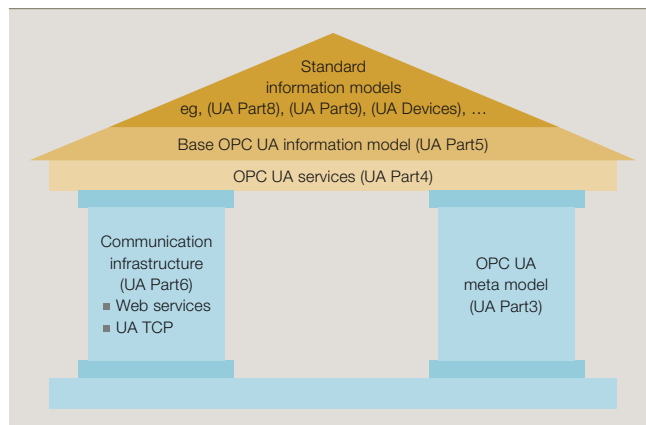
Standard
information models
eg, (UA Part8), (UA Part9), (UA Devices), ...

Base OPC UA information model (UA Part5)

OPC UA services (UA Part4)

Communication infrastructure (UA Part6)
■ Web services
■ UA TCP

OPC UA meta model (UA Part3)